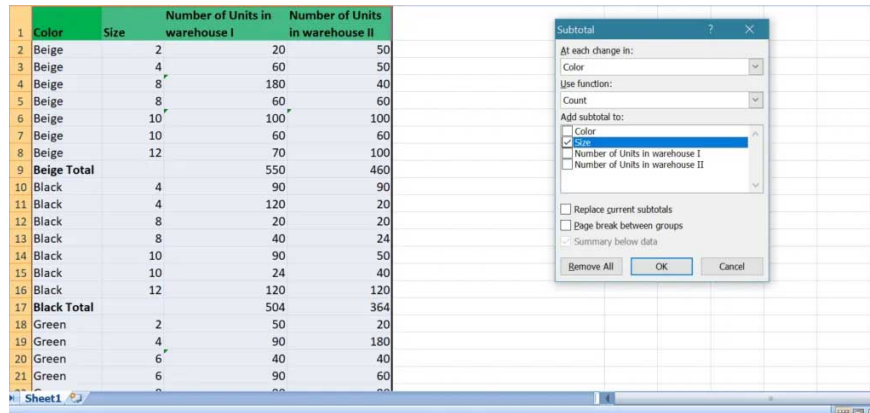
| | Color | Size | Number of Units in warehouse I | Number of Units in warehouse II |
|---|---|---|---|---|
| 1 | Color | Size | Number of Units in warehouse I | Number of Units in warehouse II |
| 2 | Beige | 2 | 20 | 50 |
| 3 | Beige | 4 | 60 | 50 |
| 4 | Beige | 8 | 180 | 40 |
| 5 | Beige | 8 | 60 | 60 |
| 6 | Beige | 10 | 100 | 100 |
| 7 | Beige | 10 | 60 | 60 |
| 8 | Beige | 12 | 70 | 100 |
| 9 | **Beige Total** | | 550 | 460 |
| 10 | Black | 4 | 90 | 90 |
| 11 | Black | 4 | 120 | 20 |
| 12 | Black | 8 | 20 | 20 |
| 13 | Black | 8 | 40 | 24 |
| 14 | Black | 10 | 90 | 50 |
| 15 | Black | 10 | 24 | 40 |
| 16 | Black | 12 | 120 | 120 |
| 17 | **Black Total** | | 504 | 364 |
| 18 | Green | 2 | 50 | 20 |
| 19 | Green | 4 | 90 | 180 |
| 20 | Green | 6 | 40 | 40 |
| 21 | Green | 6 | 90 | 60 |

Sheet1

Subtotal ? ×
At each change in:
Color
Use function:
Count
Add subtotal to:
Color
Size
Number of Units in warehouse I
Number of Units in warehouse II
Replace current subtotals
Page break between groups
Summary below data
Remove All OK Cancel